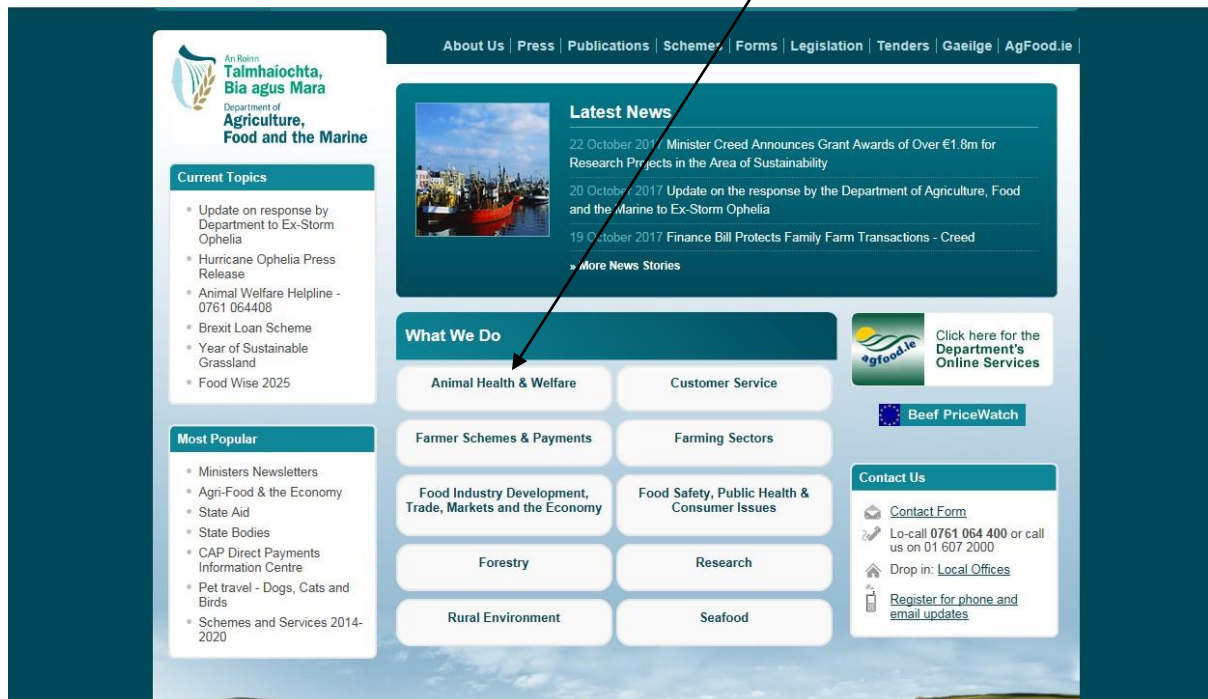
An Roinn
Talmhaíochta, Bia agus Mara
Department of
Agriculture, Food and the Marine

About Us | Press | Publications | Schemes | Forms | Legislation | Tenders | Gaeilge | AgFood.ie |

Current Topics
- Update on response by Department to Ex-Storm Ophelia
- Hurricane Ophelia Press Release
- Animal Welfare Helpline - 0761 064408
- Brexit Loan Scheme
- Year of Sustainable Grassland
- Food Wise 2025

Most Popular
- Ministers Newsletters
- Agri-Food & the Economy
- State Aid
- State Bodies
- CAP Direct Payments Information Centre
- Pet travel - Dogs, Cats and Birds
- Schemes and Services 2014-2020

Latest News
22 October 2017 Minister Creed Announces Grant Awards of Over €1.8m for Research Projects in the Area of Sustainability
20 October 2017 Update on the response by the Department of Agriculture, Food and the Marine to Ex-Storm Ophelia
19 October 2017 Finance Bill Protects Family Farm Transactions - Creed
» More News Stories

What We Do
Animal Health & Welfare
Customer Service
Farmer Schemes & Payments
Farming Sectors
Food Industry Development, Trade, Markets and the Economy
Food Safety, Public Health & Consumer Issues
Forestry
Research
Rural Environment
Seafood

agfood.ie
Click here for the Department's Online Services

Beef PriceWatch

Contact Us
Contact Form
Lo-call 0761 064 400 or call us on 01 607 2000
Drop in: Local Offices
Register for phone and email updates